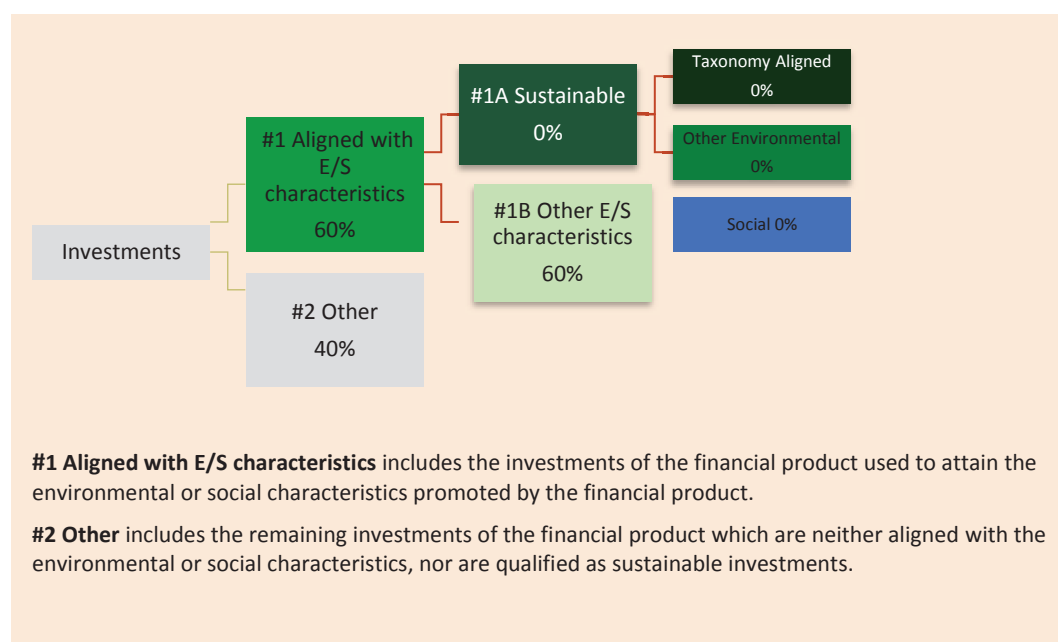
Investments

#1 Aligned with E/S characteristics 60%

#2 Other 40%

#1A Sustainable 0%

#1B Other E/S characteristics 60%

Taxonomy Aligned 0%

Other Environmental 0%

Social 0%

**#1 Aligned with E/S characteristics** includes the investments of the financial product used to attain the environmental or social characteristics promoted by the financial product.

**#2 Other** includes the remaining investments of the financial product which are neither aligned with the environmental or social characteristics, nor are qualified as sustainable investments.